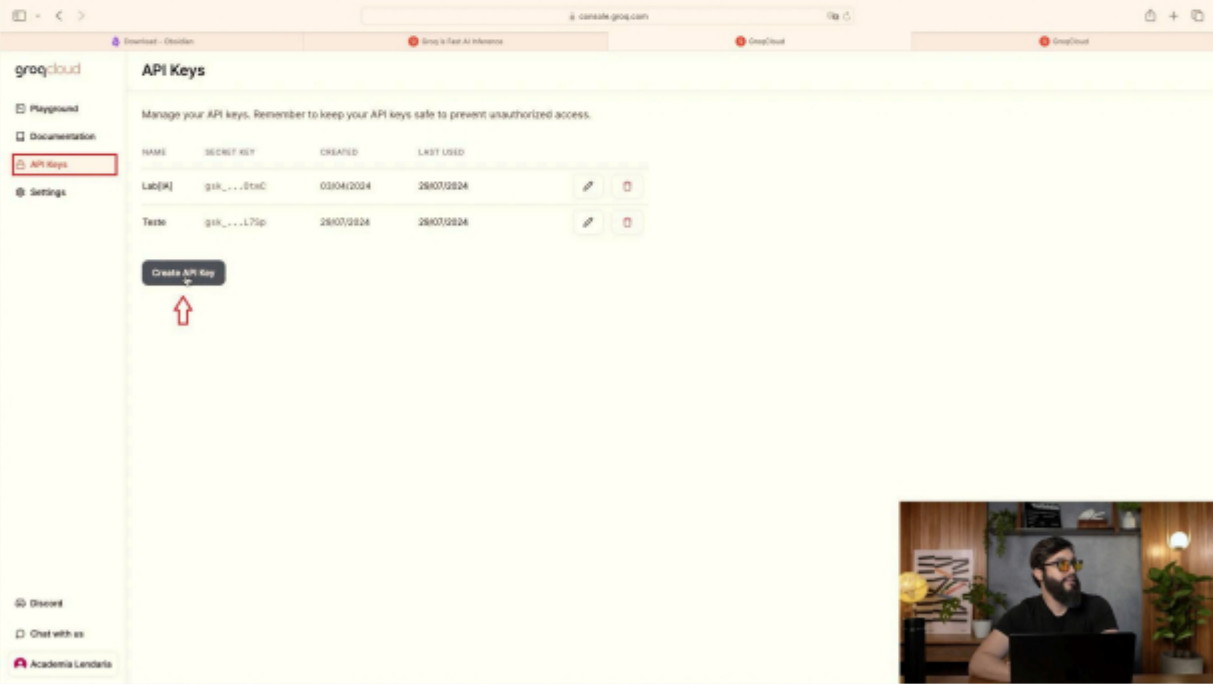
console.groq.com

Download - Obsidian
Groq is Fast AI Inference
GroqCloud
GroqCloud

groqcloud

Playground
Documentation
API Keys
Settings

API Keys

Manage your API keys. Remember to keep your API keys safe to prevent unauthorized access.

| NAME | SECRET KEY | CREATED | LAST USED |
|---|---|---|---|
| Lab[IA] | gsk_...0tmC | 03/04/2024 | 29/07/2024 |
| Teste | gsk_...L7Sp | 29/07/2024 | 29/07/2024 |

Create API Key

Discord
Chat with us
Academia Lendaria